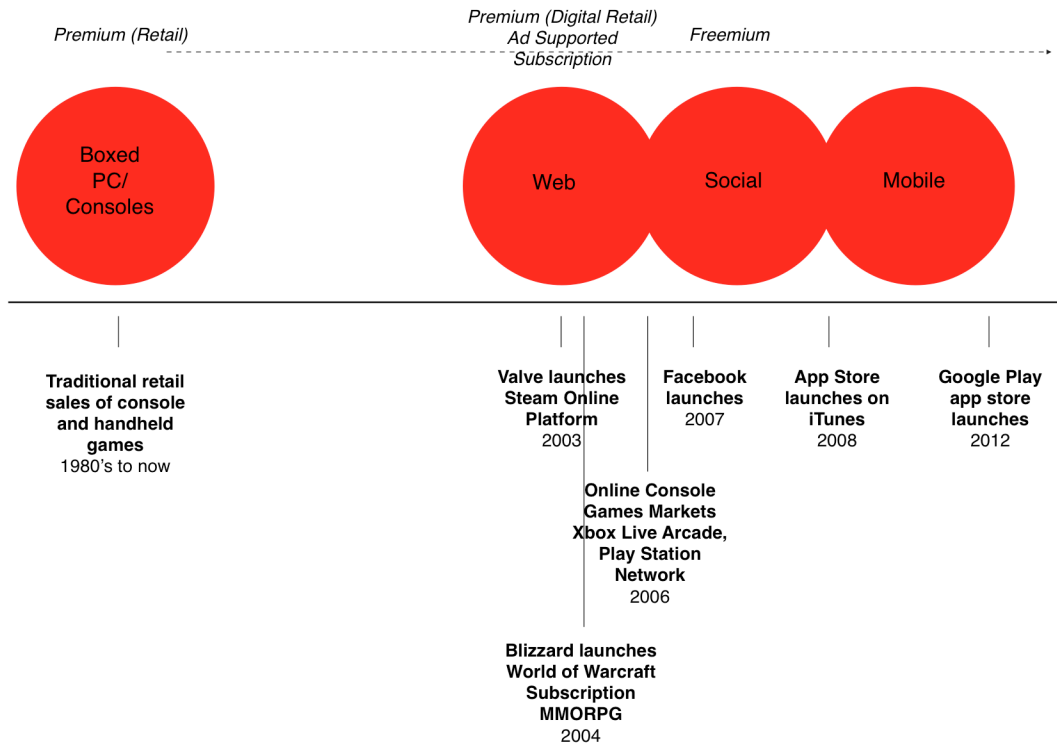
Premium (Retail)

Premium (Digital Retail)
Ad Supported
Subscription

Freemium

Boxed PC/ Consoles

Web

Social

Mobile

Traditional retail sales of console and handheld games
1980's to now

Valve launches Steam Online Platform
2003

Facebook launches
2007

App Store launches on iTunes
2008

Google Play app store launches
2012

Online Console Games Markets Xbox Live Arcade, Play Station Network
2006

Blizzard launches World of Warcraft Subscription MMORPG
2004